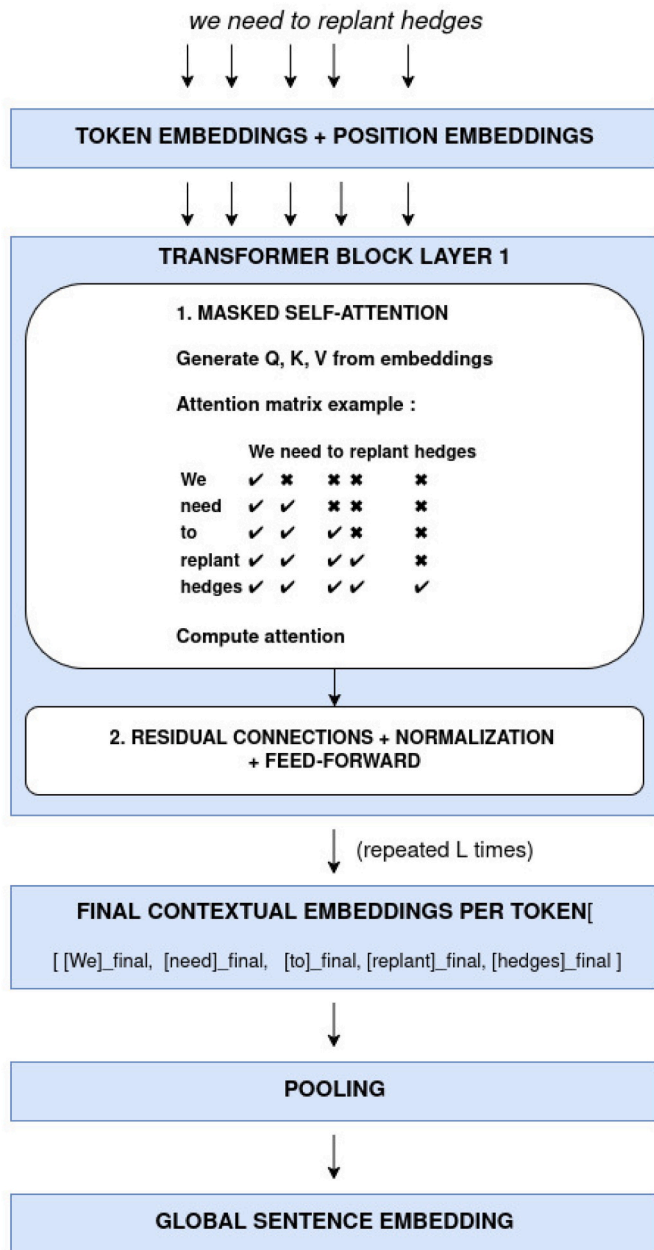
we need to replant hedges

TOKEN EMBEDDINGS + POSITION EMBEDDINGS

TRANSFORMER BLOCK LAYER 1

1. MASKED SELF-ATTENTION

Generate Q, K, V from embeddings

Attention matrix example :

| | We | need | to | replant | hedges |
|---|---|---|---|---|---|
| We | ✔ | ✖ | ✖ | ✖ | ✖ |
| need | ✔ | ✔ | ✖ | ✖ | ✖ |
| to | ✔ | ✔ | ✔ | ✖ | ✖ |
| replant | ✔ | ✔ | ✔ | ✔ | ✖ |
| hedges | ✔ | ✔ | ✔ | ✔ | ✔ |

Compute attention

2. RESIDUAL CONNECTIONS + NORMALIZATION + FEED-FORWARD

(repeated L times)

FINAL CONTEXTUAL EMBEDDINGS PER TOKEN[

[ [We]_final, [need]_final, [to]_final, [replant]_final, [hedges]_final ]

POOLING

GLOBAL SENTENCE EMBEDDING